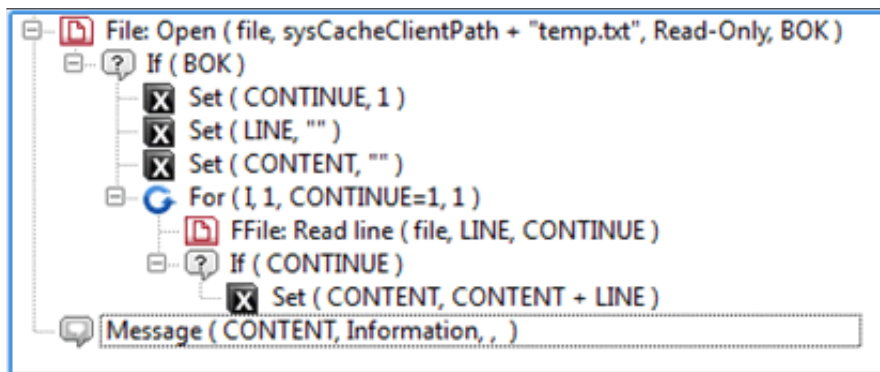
File: Open ( file, sysCacheClientPath + "temp.txt", Read-Only, BOK )
If ( BOK )
Set ( CONTINUE, 1 )
Set ( LINE, "" )
Set ( CONTENT, "" )
For ( I, 1, CONTINUE=1, 1 )
FFile: Read line ( file, LINE, CONTINUE )
If ( CONTINUE )
Set ( CONTENT, CONTENT + LINE )
Message ( CONTENT, Information, , )